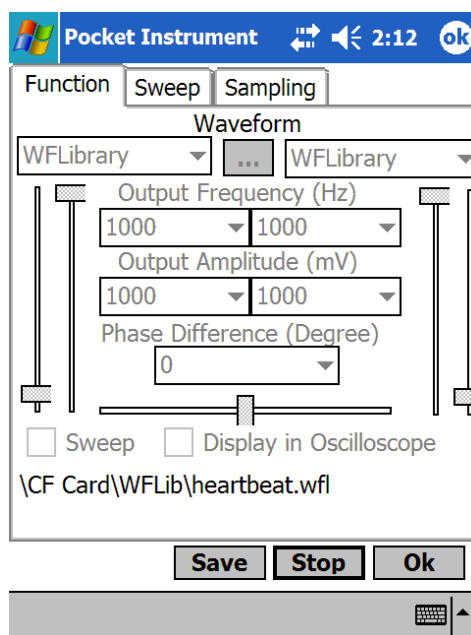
Pocket Instrument 2:12 ok

Function | Sweep | Sampling

Waveform

WFLibrary ... WFLibrary

Output Frequency (Hz)

1000 1000

Output Amplitude (mV)

1000 1000

Phase Difference (Degree)

0

Sweep Display in Oscilloscope

\CF Card\WFLib\heartbeat.wfl

Save Stop Ok